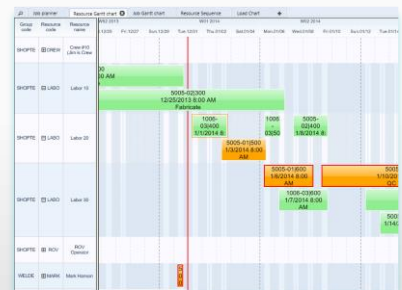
Job planner | Resource Gantt chart | Job Gantt chart | Resource Sequence | Load Chart

| Group code | Resource code | Resource name |
|---|---|---|
| SHOPTE | CREW | Crew #10 L&m to Crew |
| SHOPTE | LABO | Labor 10 |
| SHOPTE | LABO | Labor 20 |
| SHOPTE | LABO | Labor 30 |
| SHOPTE | ROV | ROV Operator |
| WELDE | MARKI | Mark Hanson |

W51 2013 | W01 2014 | W02 2014

Fri 12/27 | Sun 12/29 | Tue 12/31 | Thu 01/02 | Sat 01/04 | Mon 01/06 | Wed 01/08 | Fri 01/10 | Sun 01/12

0 AM

5005-02|300
12/25/2013 8:00 AM
Fabricate

1006-03|400
1/1/2014 8:

1006-03|50

5005-02|400
1/8/2014

5005-01|500
1/3/2014 8:00 AM

5005-01|600
1/8/2014 8:00 AM

5
1/10/20
QC

1006-03|600
1/7/2014 8:00 AM

5
1/14